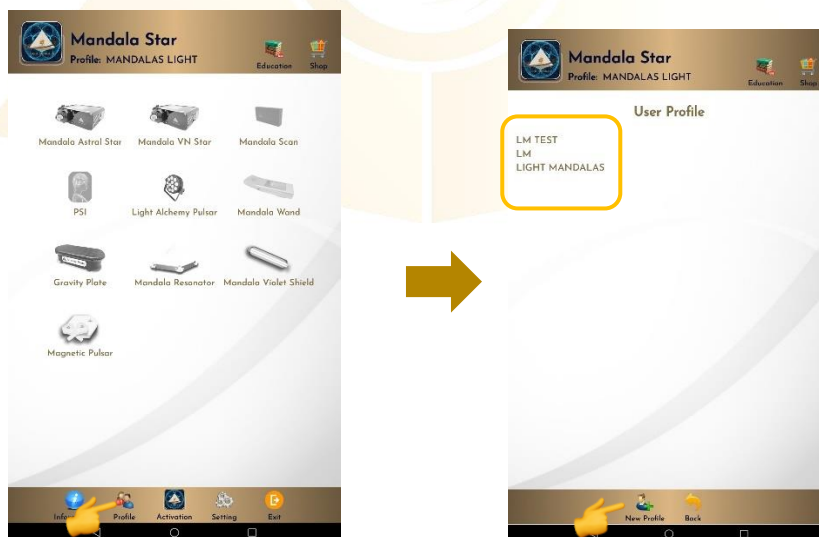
Mandala Star
Profile: MANDALAS LIGHT

Education Shop

Mandala Astral Star
Mandala VN Star
Mandala Scan
PSI
Light Alchemy Pulsar
Mandala Wand
Gravity Plate
Mandala Resonator
Mandala Violet Shield
Magnetic Pulsar

Info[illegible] Profile Activation Setting Exit

Mandala Star
Profile: MANDALAS LIGHT

Education Shop

User Profile

LM TEST
LM
LIGHT MANDALAS

New Profile Back